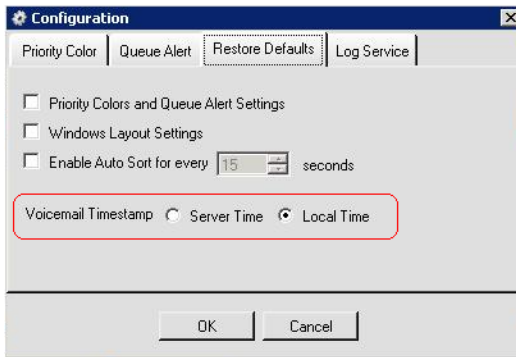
Configuration

Priority Color | Queue Alert | Restore Defaults | Log Service

Priority Colors and Queue Alert Settings

Windows Layout Settings

Enable Auto Sort for every 15 seconds

Voicemail Timestamp Server Time Local Time

OK Cancel